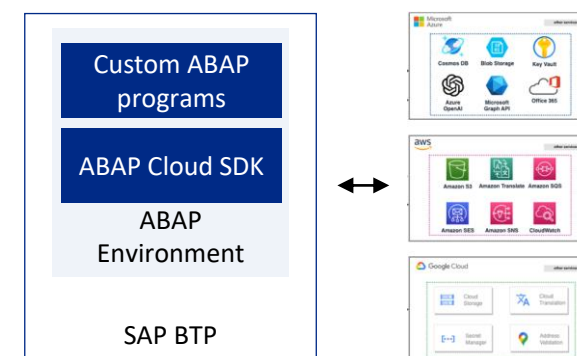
Custom ABAP programs

ABAP Cloud SDK

ABAP Environment

SAP BTP

Microsoft Azure

other services

Cosmos DB

Blob Storage

Key Vault

Azure OpenAI

Microsoft Graph API

Office 365

aws

other services

Amazon S3

Amazon Translate

Amazon SQS

Amazon SES

Amazon SNS

CloudWatch

Google Cloud

other services

Cloud Storage

Cloud Translation

Secret Manager

Address Validation